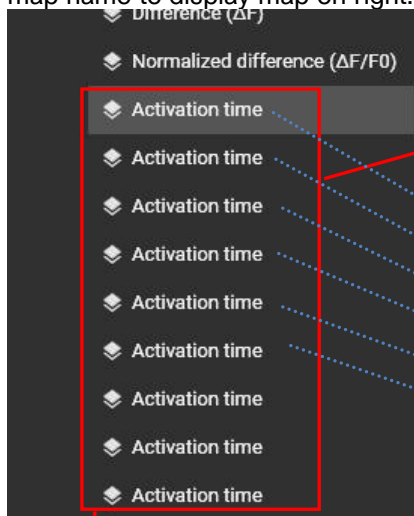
map name to display map on right.

Difference (ΔF)

Normalized difference (ΔF/F0)

Activation time

Activation time

Activation time

Activation time

Activation time

Activation time

Activation time

Activation time

Activation time